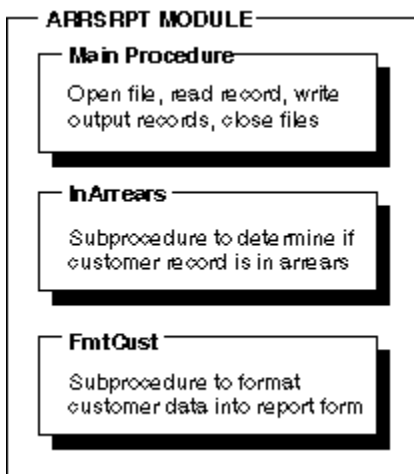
ARRSRPT MODULE

Main Procedure

Open file, read record, write output records, close files

InArrears

Subprocedure to determine if customer record is in arrears

FmtCust

Subprocedure to format customer data into report form